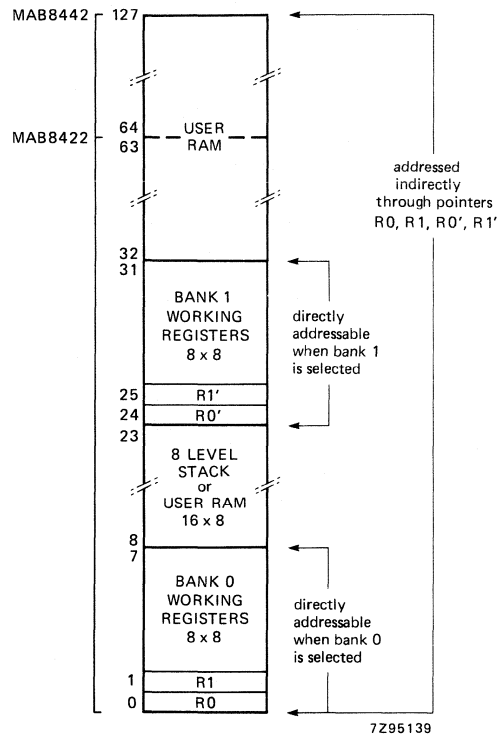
MAB8442
127

MAB8422
64
63
USER RAM

32
31

addressed indirectly through pointers R0, R1, R0', R1'

BANK 1 WORKING REGISTERS 8 x 8

directly addressable when bank 1 is selected

25
R1'
24
R0'
23

8 LEVEL STACK or USER RAM 16 x 8

8
7

BANK 0 WORKING REGISTERS 8 x 8

directly addressable when bank 0 is selected

1
R1
0
R0

7Z95139